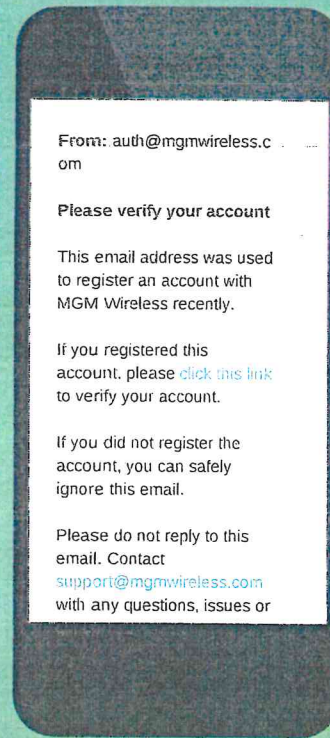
From: auth@mgmwireless.com

Please verify your account

This email address was used to register an account with MGM Wireless recently.

If you registered this account, please click this link to verify your account.

If you did not register the account, you can safely ignore this email.

Please do not reply to this email. Contact support@mgmwireless.com with any questions, issues or